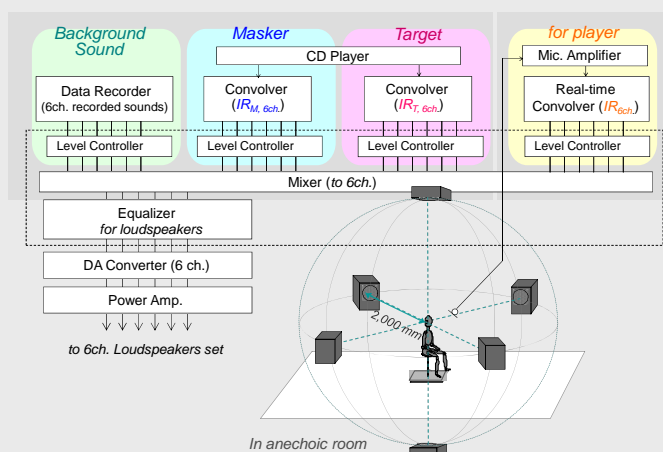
Background Sound

Masker

Target

for player

CD Player

Mic. Amplifier

Data Recorder (6ch. recorded sounds)

Convolver ($IR_{M,\ 6ch.}$)

Convolver ($IR_{T,\ 6ch.}$)

Real-time Convolver ($IR_{6ch.}$)

Level Controller

Level Controller

Level Controller

Level Controller

Mixer (to 6ch.)

Equalizer for loudspeakers

DA Converter (6 ch.)

Power Amp.

to 6ch. Loudspeakers set

2,000 mm

In anechoic room